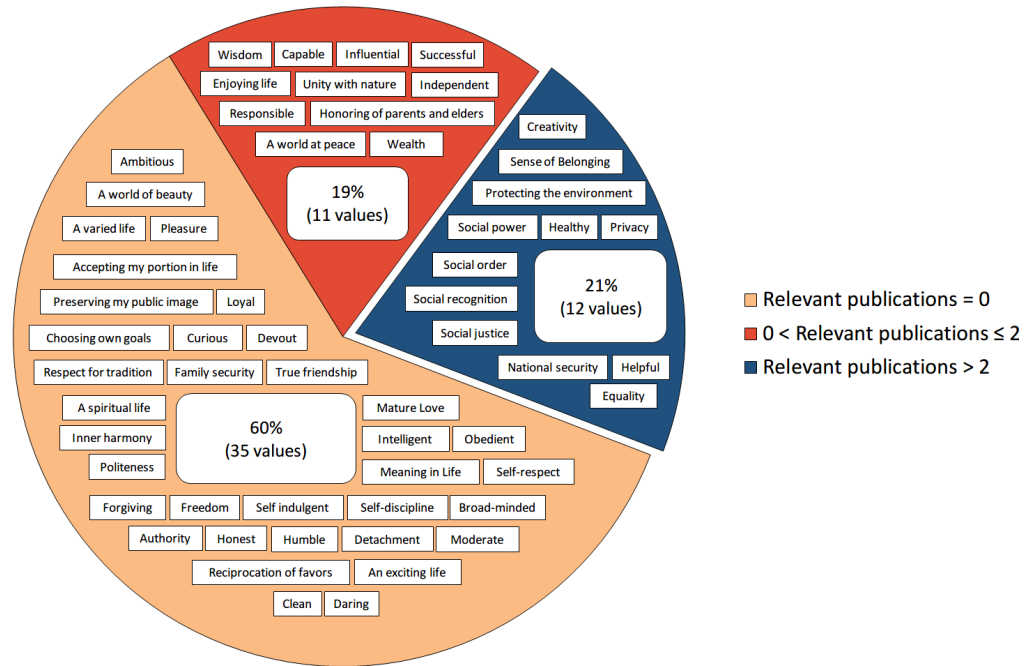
Wisdom
Capable
Influential
Successful
Enjoying life
Unity with nature
Independent
Responsible
Honoring of parents and elders
A world at peace
Wealth

19%
(11 values)

Creativity
Sense of Belonging
Protecting the environment
Social power
Healthy
Privacy
Social order
Social recognition
Social justice

21%
(12 values)

National security
Helpful
Equality

Ambitious
A world of beauty
A varied life
Pleasure
Accepting my portion in life
Preserving my public image
Loyal
Choosing own goals
Curious
Devout
Respect for tradition
Family security
True friendship
A spiritual life
Inner harmony
Politeness

60%
(35 values)

Mature Love
Intelligent
Obedient
Meaning in Life
Self-respect
Forgiving
Freedom
Self indulgent
Self-discipline
Broad-minded
Authority
Honest
Humble
Detachment
Moderate
Reciprocation of favors
An exciting life
Clean
Daring

Relevant publications = 0
0 < Relevant publications ≤ 2
Relevant publications > 2